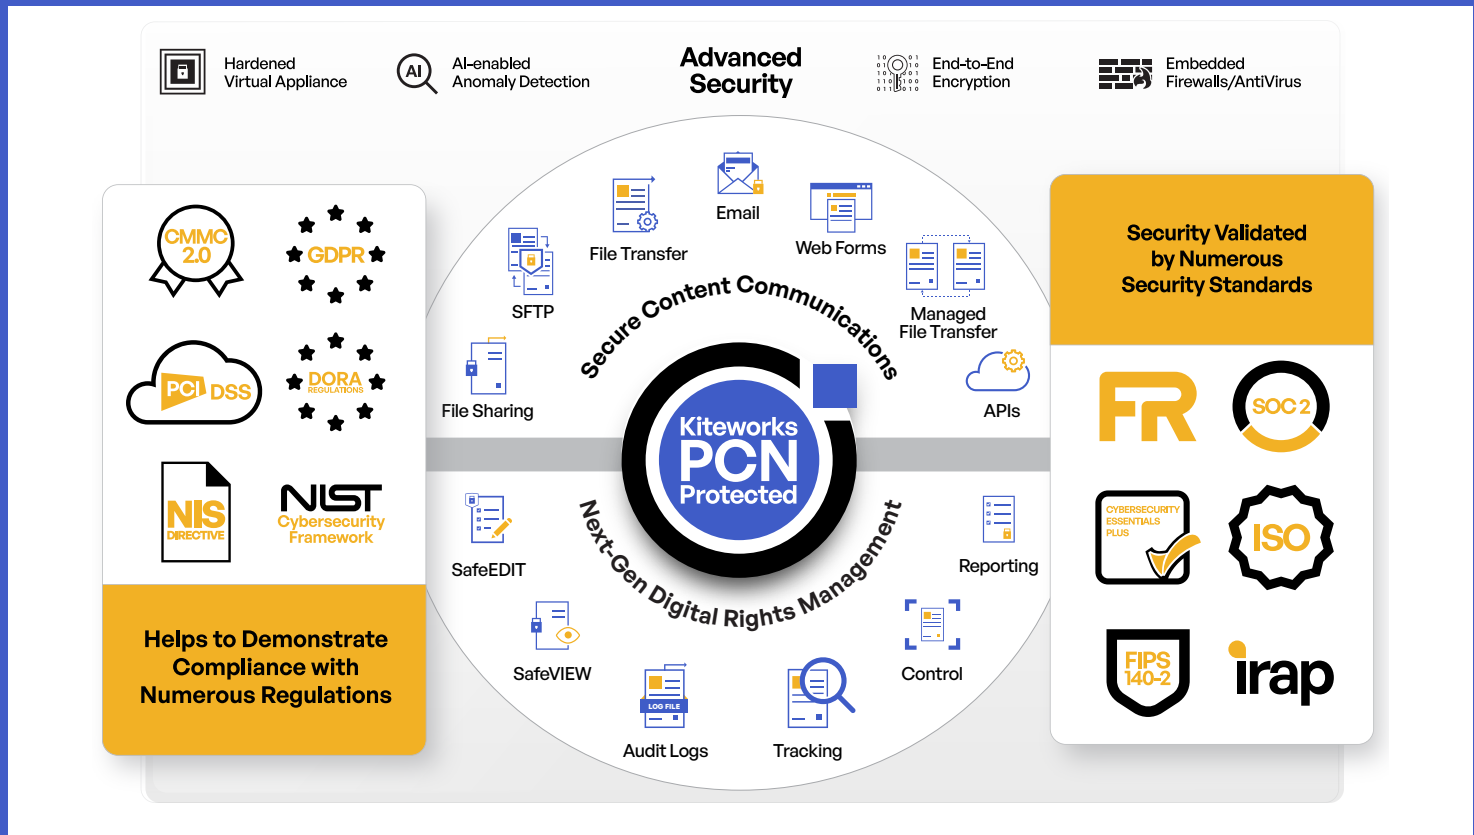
Hardened Virtual Appliance

AI AI-enabled Anomaly Detection

Advanced Security

End-to-End Encryption

Embedded Firewalls/AntiVirus

CMMC 2.0

GDPR

PCI DSS

DORA REGULATIONS

NIS DIRECTIVE

NIST Cybersecurity Framework

Helps to Demonstrate Compliance with Numerous Regulations

Email

File Transfer

Web Forms

SFTP

Managed File Transfer

Secure Content Communications

File Sharing

APIs

Kiteworks PCN Protected

SafeEDIT

Reporting

Next-Gen Digital Rights Management

SafeVIEW

Control

LOG FILE

Audit Logs

Tracking

Security Validated by Numerous Security Standards

FR

SOC 2

CYBERSECURITY ESSENTIALS PLUS

ISO

FIPS 140-2

irap